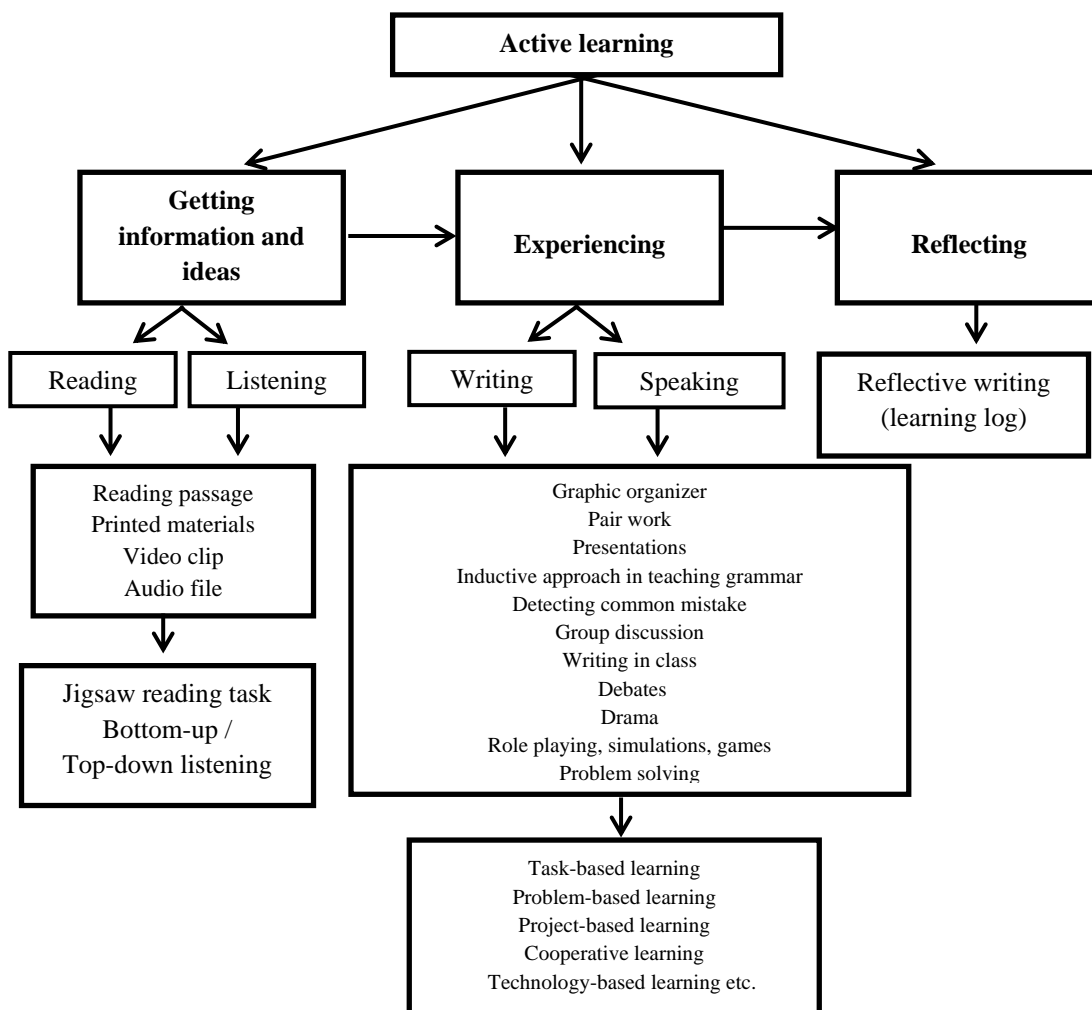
Active learning

Getting information and ideas

Experiencing

Reflecting

Reading

Listening

Writing

Speaking

Reflective writing (learning log)

Reading passage
Printed materials
Video clip
Audio file

Jigsaw reading task
Bottom-up / Top-down listening

Graphic organizer
Pair work
Presentations
Inductive approach in teaching grammar
Detecting common mistake
Group discussion
Writing in class
Debates
Drama
Role playing, simulations, games
Problem solving

Task-based learning
Problem-based learning
Project-based learning
Cooperative learning
Technology-based learning etc.